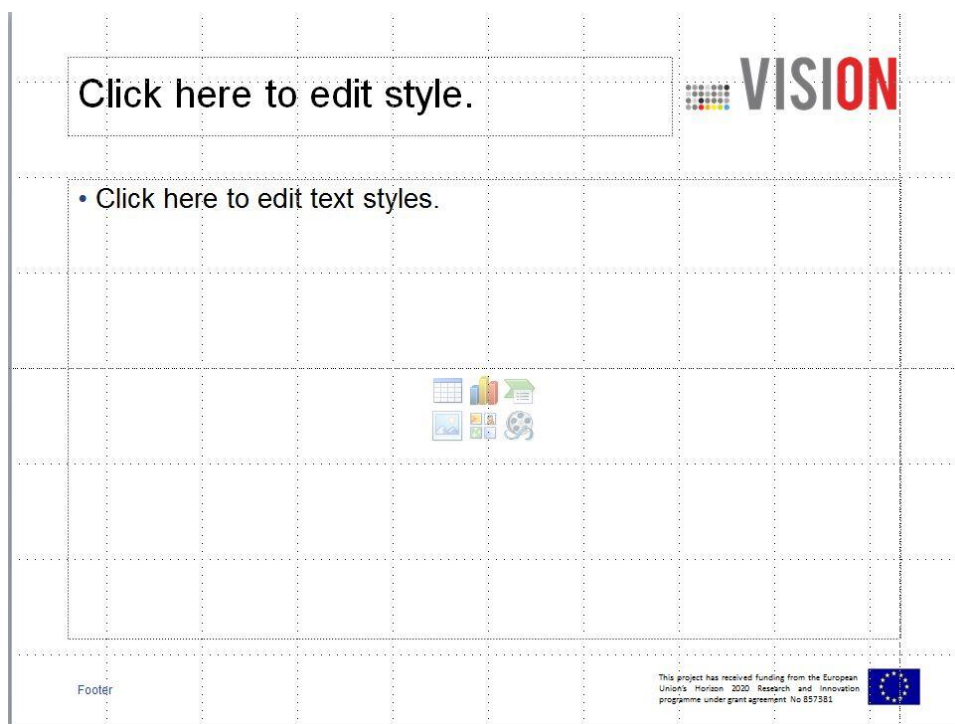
Click here to edit style.

VISION

• Click here to edit text styles.

Footer

This project has received funding from the European Union's Horizon 2020 Research and Innovation programme under grant agreement No 857381